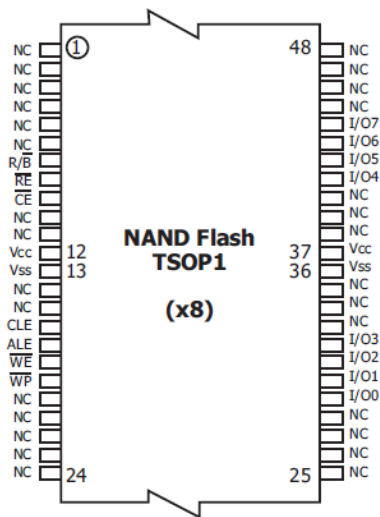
NC
NC
NC
NC
NC
NC
R/$\overline{B}$
$\overline{RE}$
$\overline{CE}$
NC
NC
Vcc
Vss
NC
NC
CLE
ALE
$\overline{WE}$
$\overline{WP}$
NC
NC
NC
NC
NC

1
12
13
24

NAND Flash
TSOP1

(x8)

48
37
36
25

NC
NC
NC
NC
I/O7
I/O6
I/O5
I/O4
NC
NC
NC
Vcc
Vss
NC
NC
NC
I/O3
I/O2
I/O1
I/O0
NC
NC
NC
NC